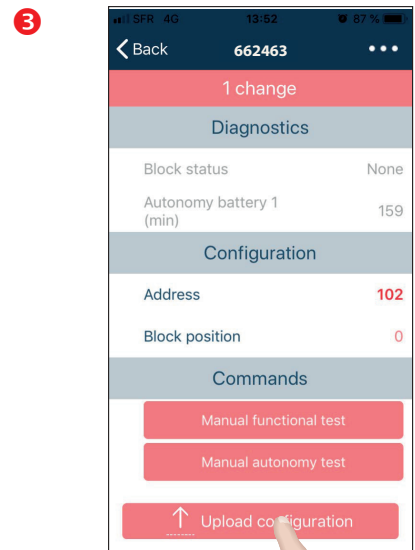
3

SFR 4G 13:52 87 %

Back 662463 •••

1 change

Diagnostics

Block status None

Autonomy battery 1 (min) 159

Configuration

Address 102

Block position 0

Commands

Manual functional test

Manual autonomy test

Upload configuration